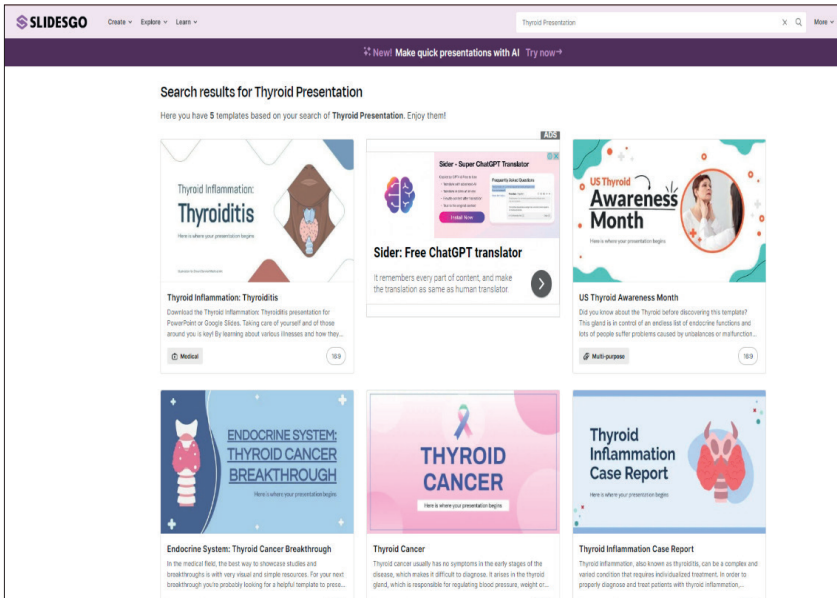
SLIDESGO Create Explore Learn

Thyroid Presentation

More

New! Make quick presentations with AI Try now→

Search results for Thyroid Presentation

Here you have 5 templates based on your search of Thyroid Presentation. Enjoy them!

ADS

Thyroid Inflammation: Thyroiditis

Here is where your presentation begins

Thyroid Inflammation: Thyroiditis

Download the Thyroid Inflammation: Thyroiditis presentation for PowerPoint or Google Slides. Taking care of yourself and of those around you is key! By learning about various illnesses and how they...

Medical

16:9

Sider - Super ChatGPT Translator

Install Now

Sider: Free ChatGPT translator

It remembers every part of content, and make the translation as same as human translator.

US Thyroid Awareness Month

Here is where your presentation begins

US Thyroid Awareness Month

Did you know about the Thyroid before discovering this template? This gland is in control of an endless list of endocrine functions and lots of people suffer problems caused by unbalances or malfunction...

Multi-purpose

16:9

ENDOCRINE SYSTEM: THYROID CANCER BREAKTHROUGH

Here is where your presentation begins

Endocrine System: Thyroid Cancer Breakthrough

In the medical field, the best way to showcase studies and breakthroughs is with very visual and simple resources. For your next breakthrough you're probably looking for a helpful template to prese...

THYROID CANCER

Here is where your presentation begins

Thyroid Cancer

Thyroid cancer usually has no symptoms in the early stages of the disease, which makes it difficult to diagnose. It arises in the thyroid gland, which is responsible for regulating blood pressure, weight or...

Thyroid Inflammation Case Report

Here is where your presentation begins

Thyroid Inflammation Case Report

Thyroid inflammation, also known as thyroiditis, can be a complex and varied condition that requires individualized treatment. In order to properly diagnose and treat patients with thyroid inflammation,...